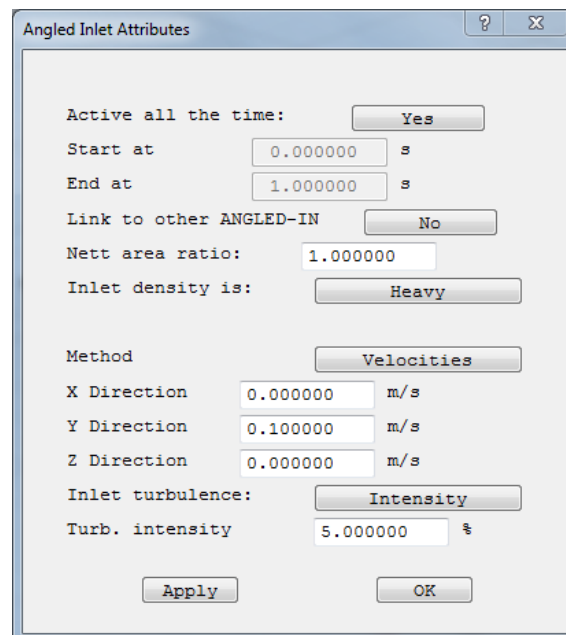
Angled Inlet Attributes

?

X

Active all the time: Yes

Start at 0.000000 s

End at 1.000000 s

Link to other ANGLED-IN No

Nett area ratio: 1.000000

Inlet density is: Heavy

Method Velocities

X Direction 0.000000 m/s

Y Direction 0.100000 m/s

Z Direction 0.000000 m/s

Inlet turbulence: Intensity

Turb. intensity 5.000000 %

Apply

OK